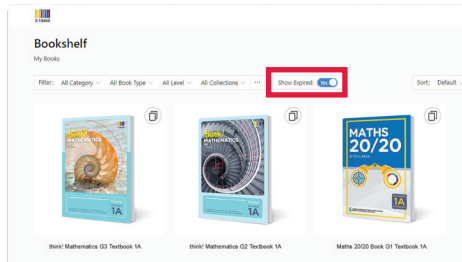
Bookshelf

My Books

Filter: All Category All Book Type All Level All Collections ··· Show Expired: Yes

Sort: Default

think! MATHEMATICS 1A

think! MATHEMATICS 1A

MATHS 20/20 1A

think! Mathematics G3 Textbook 1A

think! Mathematics G2 Textbook 1A

Maths 20/20 Book G1 Textbook 1A